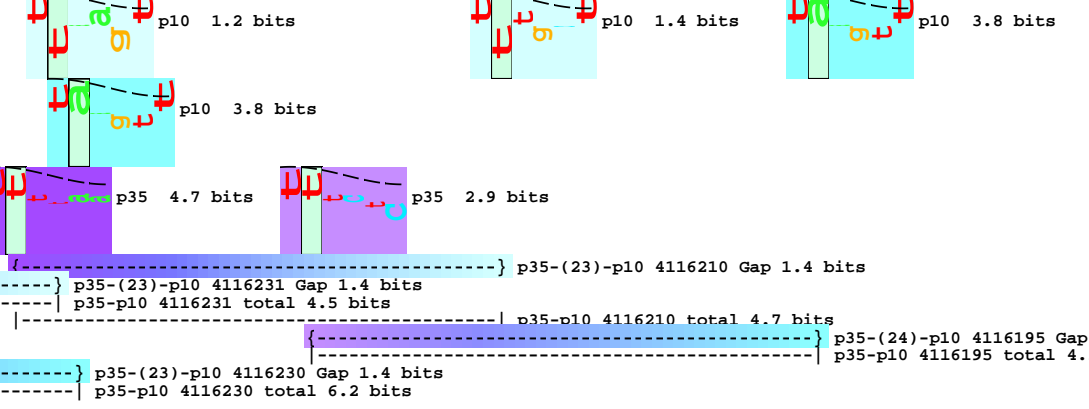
p10 1.2 bits
p10 1.4 bits
p10 3.8 bits
p10 3.8 bits
p35 4.7 bits
p35 2.9 bits
{------------------------------------------} p35-(23)-p10 4116210 Gap 1.4 bits
-----} p35-(23)-p10 4116231 Gap 1.4 bits
-----| p35-p10 4116231 total 4.5 bits
|------------------------------------------| p35-p10 4116210 total 4.7 bits
{------------------------------------------} p35-(24)-p10 4116195 Gap
|------------------------------------------| p35-p10 4116195 total 4.
-------} p35-(23)-p10 4116230 Gap 1.4 bits
-------| p35-p10 4116230 total 6.2 bits